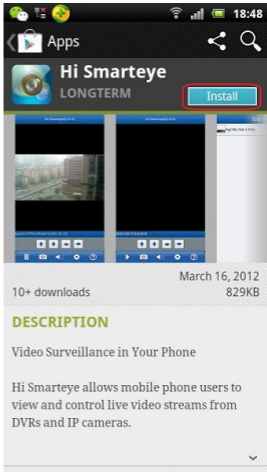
18:48

Apps

Hi Smarteye
LONGTERM

Install

March 16, 2012
10+ downloads
829KB

DESCRIPTION

Video Surveillance in Your Phone

Hi Smarteye allows mobile phone users to view and control live video streams from DVRs and IP cameras.